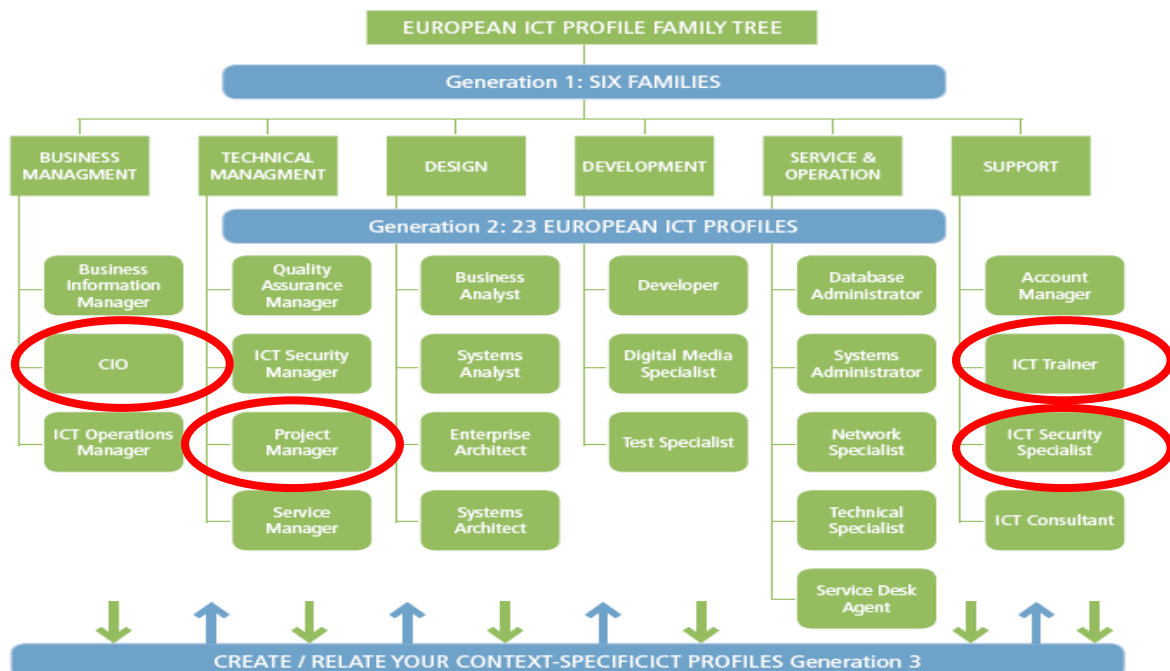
EUROPEAN ICT PROFILE FAMILY TREE

Generation 1: SIX FAMILIES

BUSINESS MANAGMENT

TECHNICAL MANAGMENT

DESIGN

DEVELOPMENT

SERVICE & OPERATION

SUPPORT

Generation 2: 23 EUROPEAN ICT PROFILES

Business Information Manager

CIO

ICT Operations Manager

Quality Assurance Manager

ICT Security Manager

Project Manager

Service Manager

Business Analyst

Systems Analyst

Enterprise Architect

Systems Architect

Developer

Digital Media Specialist

Test Specialist

Database Administrator

Systems Administrator

Network Specialist

Technical Specialist

Service Desk Agent

Account Manager

ICT Trainer

ICT Security Specialist

ICT Consultant

CREATE / RELATE YOUR CONTEXT-SPECIFICICT PROFILES Generation 3